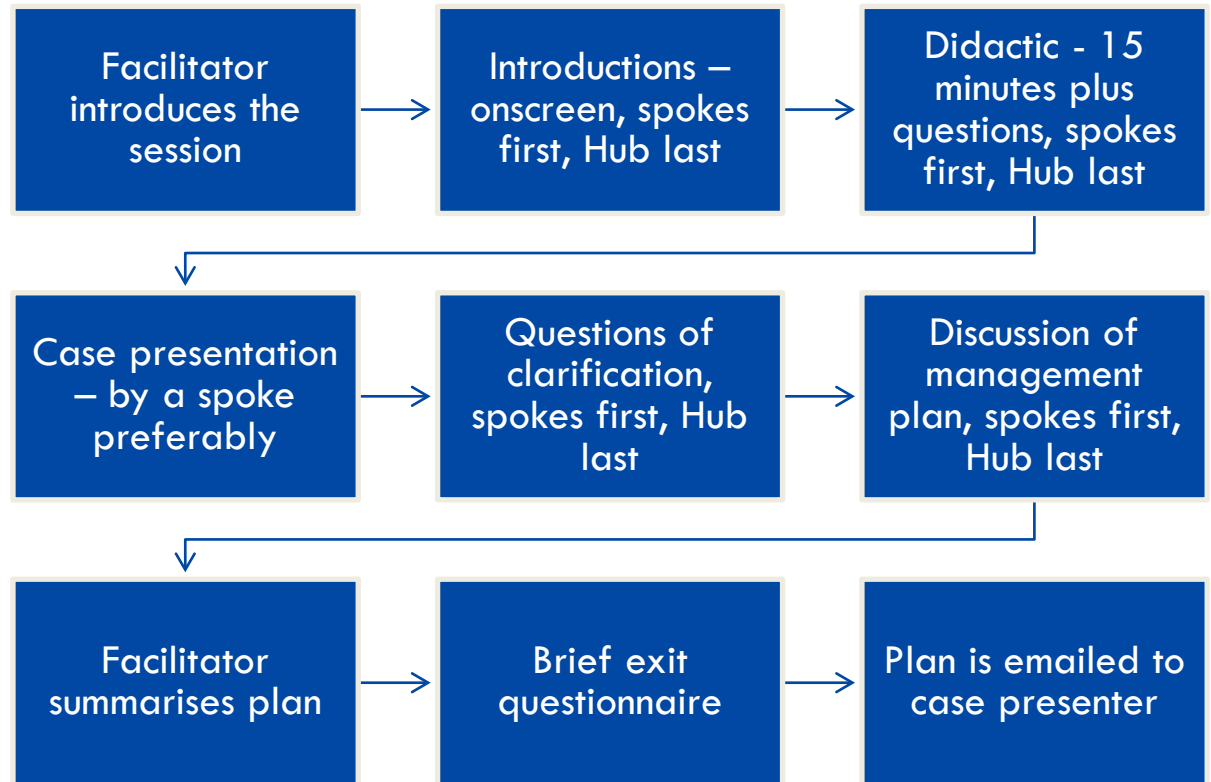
Facilitator introduces the session

Introductions – onscreen, spokes first, Hub last

Didactic - 15 minutes plus questions, spokes first, Hub last

Case presentation – by a spoke preferably

Questions of clarification, spokes first, Hub last

Discussion of management plan, spokes first, Hub last

Facilitator summarises plan

Brief exit questionnaire

Plan is emailed to case presenter